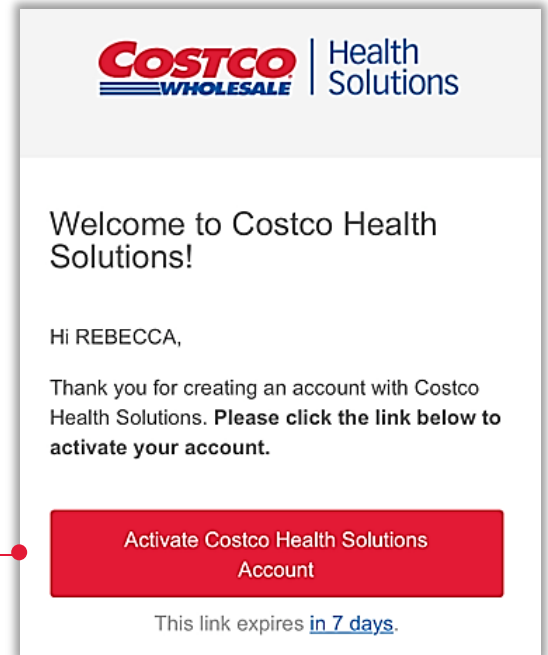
COSTCO WHOLESALE | Health Solutions

Welcome to Costco Health Solutions!

Hi REBECCA,

Thank you for creating an account with Costco Health Solutions. **Please click the link below to activate your account.**

Activate Costco Health Solutions Account

This link expires in 7 days.